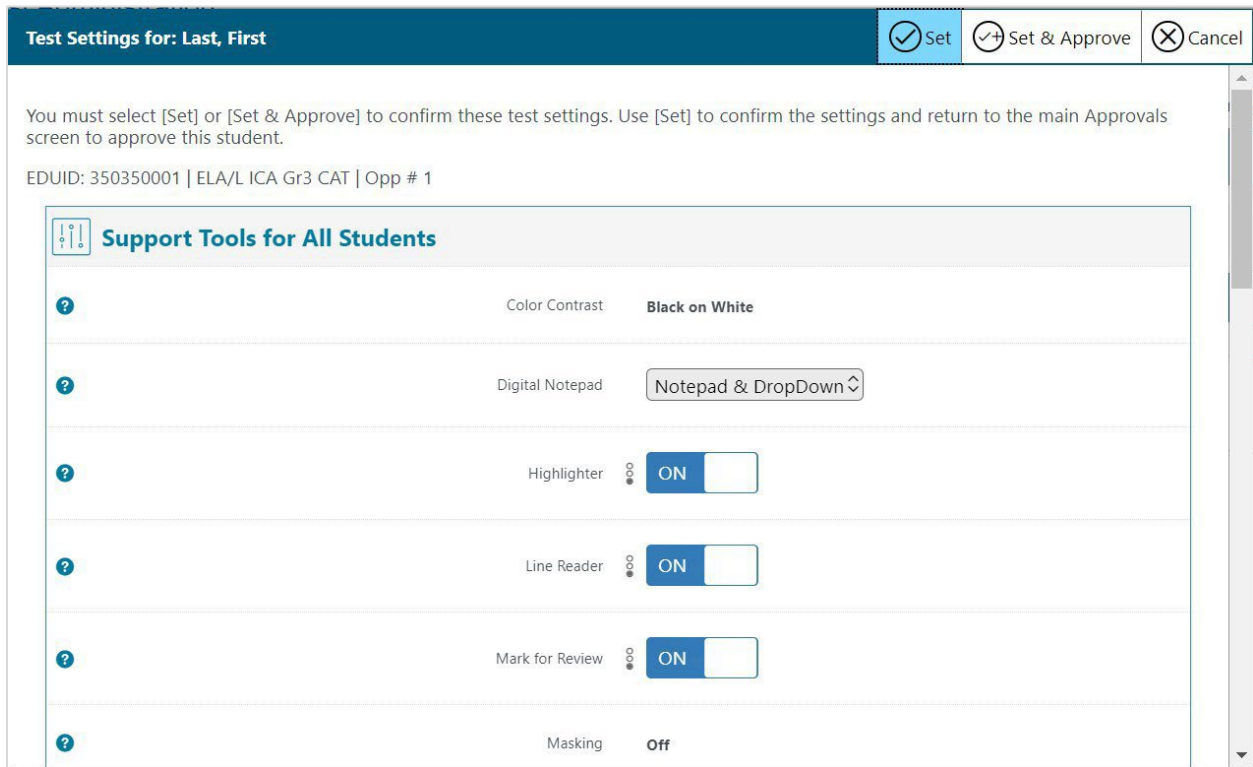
Test Settings for: Last, First

Set

Set & Approve

Cancel

You must select [Set] or [Set & Approve] to confirm these test settings. Use [Set] to confirm the settings and return to the main Approvals screen to approve this student.

EDUID: 350350001 | ELA/L ICA Gr3 CAT | Opp # 1

Support Tools for All Students

Color Contrast Black on White

Digital Notepad Notepad & DropDown

Highlighter ON

Line Reader ON

Mark for Review ON

Masking Off